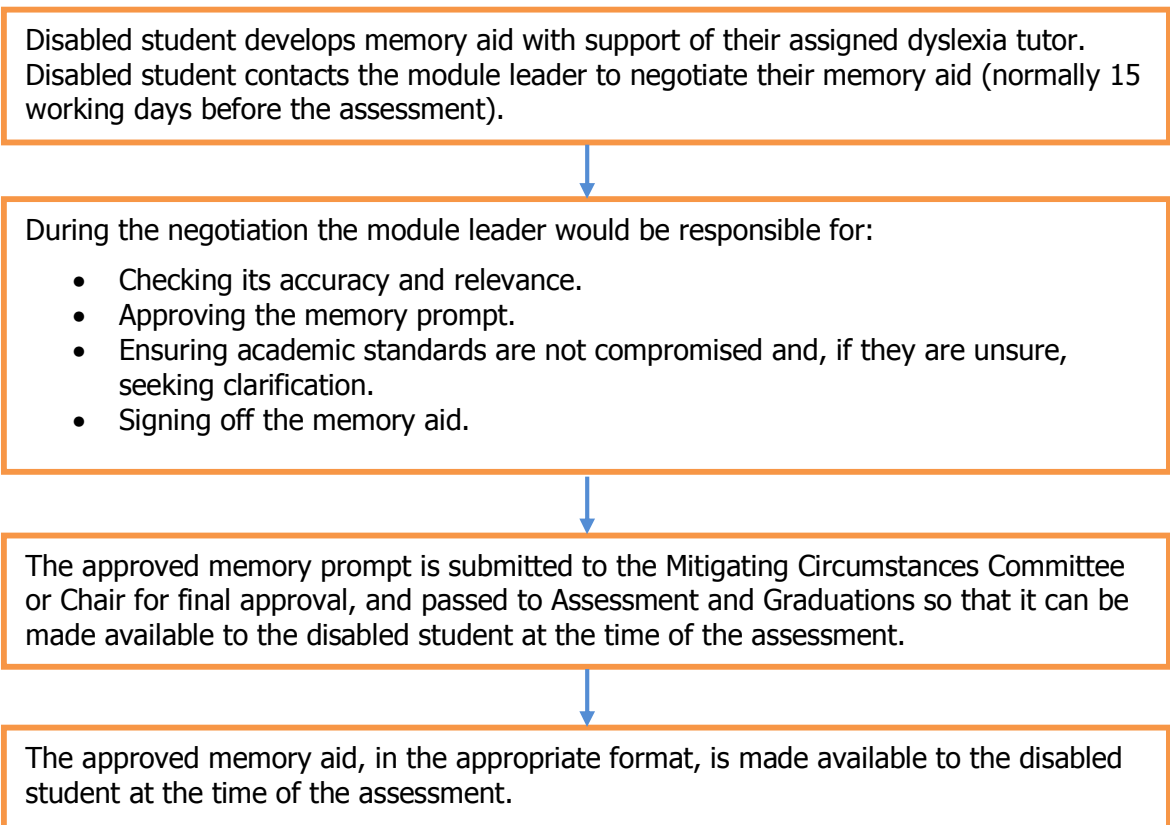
Disabled student develops memory aid with support of their assigned dyslexia tutor. Disabled student contacts the module leader to negotiate their memory aid (normally 15 working days before the assessment).

During the negotiation the module leader would be responsible for:

- Checking its accuracy and relevance.
- Approving the memory prompt.
- Ensuring academic standards are not compromised and, if they are unsure, seeking clarification.
- Signing off the memory aid.

The approved memory prompt is submitted to the Mitigating Circumstances Committee or Chair for final approval, and passed to Assessment and Graduations so that it can be made available to the disabled student at the time of the assessment.

The approved memory aid, in the appropriate format, is made available to the disabled student at the time of the assessment.